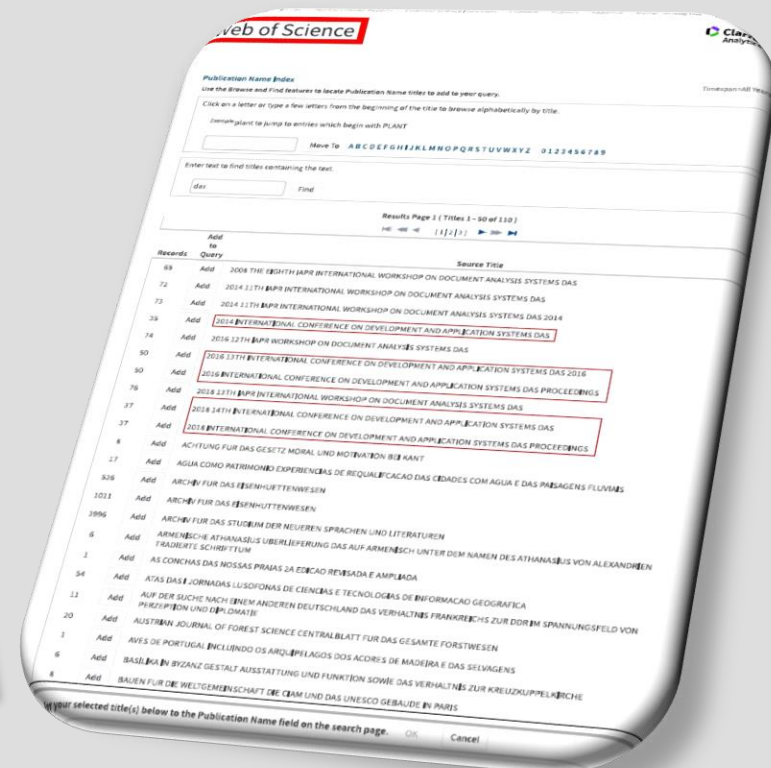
Web of Science

Clarivate Analytics

Publication Name Index

Use the Browse and Find features to locate Publication Name titles to add to your query.

Timespan=All Years

Click on a letter or type a few letters from the beginning of the title to browse alphabetically by title.

Example: plant to jump to entries which begin with PLANT

Move To A B C D E F G H I J K L M N O P Q R S T U V W X Y Z 0 1 2 3 4 5 6 7 8 9

Enter text to find titles containing the text.

das

Find

Results Page 1 ( Titles 1 – 50 of 110 )

[1|2|3]

| Records | Add to Query | Source Title |
|---|---|---|
| 65 | Add | 2008 THE EIGHTH IAPR INTERNATIONAL WORKSHOP ON DOCUMENT ANALYSIS SYSTEMS DAS |
| 72 | Add | 2014 11TH IAPR INTERNATIONAL WORKSHOP ON DOCUMENT ANALYSIS SYSTEMS DAS |
| 73 | Add | 2014 11TH IAPR INTERNATIONAL WORKSHOP ON DOCUMENT ANALYSIS SYSTEMS DAS 2014 |
| 39 | Add | 2014 INTERNATIONAL CONFERENCE ON DEVELOPMENT AND APPLICATION SYSTEMS DAS |
| 74 | Add | 2016 12TH IAPR WORKSHOP ON DOCUMENT ANALYSIS SYSTEMS DAS |
| 50 | Add | 2016 13TH INTERNATIONAL CONFERENCE ON DEVELOPMENT AND APPLICATION SYSTEMS DAS 2016 |
| 50 | Add | 2016 INTERNATIONAL CONFERENCE ON DEVELOPMENT AND APPLICATION SYSTEMS DAS PROCEEDINGS |
| 76 | Add | 2018 13TH IAPR INTERNATIONAL WORKSHOP ON DOCUMENT ANALYSIS SYSTEMS DAS |
| 37 | Add | 2018 14TH INTERNATIONAL CONFERENCE ON DEVELOPMENT AND APPLICATION SYSTEMS DAS |
| 37 | Add | 2018 INTERNATIONAL CONFERENCE ON DEVELOPMENT AND APPLICATION SYSTEMS DAS PROCEEDINGS |
| 8 | Add | ACHTUNG FUR DAS GESETZ MORAL UND MOTIVATION BEI KANT |
| 17 | Add | AGUA COMO PATRIMONIO EXPERIENCIAS DE REQUALIFICACAO DAS CIDADES COM AGUA E DAS PAISAGENS FLUVIAIS |
| 526 | Add | ARCHIV FUR DAS EISENHUTTENWESEN |
| 1011 | Add | ARCHIV FUR DAS EISENHUTTENWESEN |
| 3996 | Add | ARCHIV FUR DAS STUDIUM DER NEUEREN SPRACHEN UND LITERATUREN |
| 6 | Add | ARMENISCHE ATHANASIUS UBERLIEFERUNG DAS AUF ARMENISCH UNTER DEM NAMEN DES ATHANASIUS VON ALEXANDRIEN TRADIERTE SCHRIFTTUM |
| 1 | Add | AS CONCHAS DAS NOSSAS PRAIAS 2A EDICAO REVISADA E AMPLIADA |
| 54 | Add | ATAS DAS I JORNADAS LUSOFONAS DE CIENCIAS E TECNOLOGIAS DE INFORMACAO GEOGRAFICA |
| 11 | Add | AUF DER SUCHE NACH EINEM ANDEREN DEUTSCHLAND DAS VERHALTNIS FRANKREICHS ZUR DDR IM SPANNUNGSFELD VON PERZEPTION UND DIPLOMATIE |
| 20 | Add | AUSTRIAN JOURNAL OF FOREST SCIENCE CENTRALBLATT FUR DAS GESAMTE FORSTWESEN |
| 1 | Add | AVES DE PORTUGAL INCLUINDO OS ARQUIPELAGOS DOS ACORES DE MADEIRA E DAS SELVAGENS |
| 6 | Add | BASILIKA IN BYZANZ GESTALT AUSSTATTUNG UND FUNKTION SOWIE DAS VERHALTNIS ZUR KREUZKUPPELKIRCHE |
| 4 | Add | BAUEN FUR DIE WELTGEMEINSCHAFT DIE CIAM UND DAS UNESCO GEBAUDE IN PARIS |

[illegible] your selected title(s) below to the Publication Name field on the search page. OK Cancel